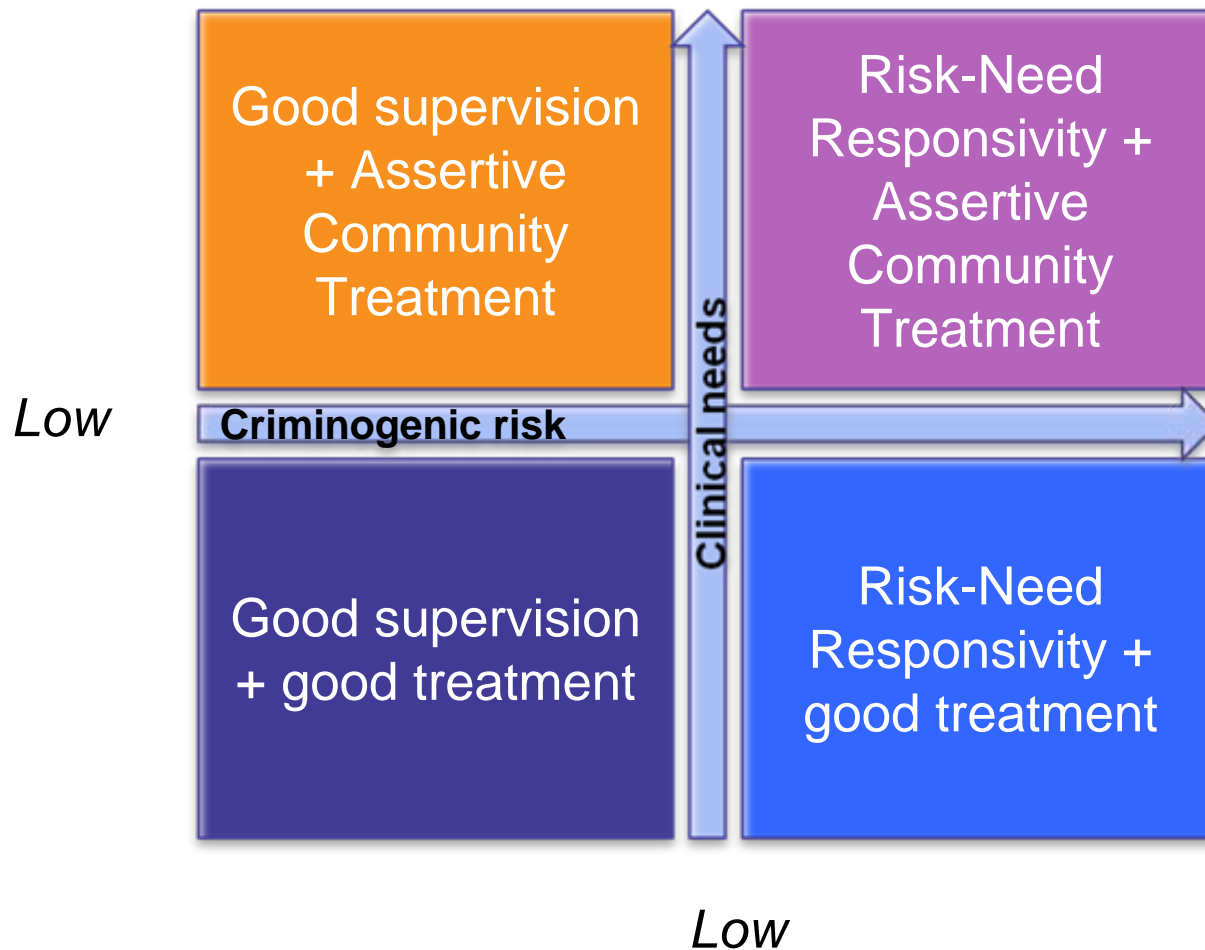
Good supervision + Assertive Community Treatment

Risk-Need Responsivity + Assertive Community Treatment

Low

Criminogenic risk

Clinical needs

Good supervision + good treatment

Risk-Need Responsivity + good treatment

Low